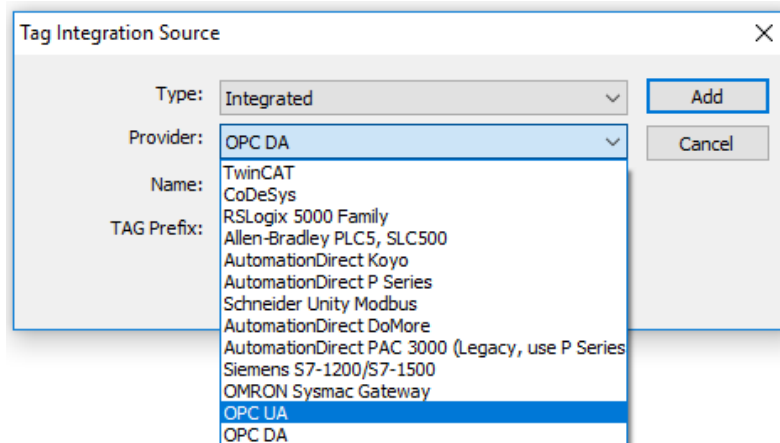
Tag Integration Source

Type: Integrated

Provider: OPC DA

Name:

TAG Prefix:

Add

Cancel

TwinCAT
CoDeSys
RSLogix 5000 Family
Allen-Bradley PLC5, SLC500
AutomationDirect Koyo
AutomationDirect P Series
Schneider Unity Modbus
AutomationDirect DoMore
AutomationDirect PAC 3000 (Legacy, use P Series
Siemens S7-1200/S7-1500
OMRON Sysmac Gateway
OPC UA
OPC DA